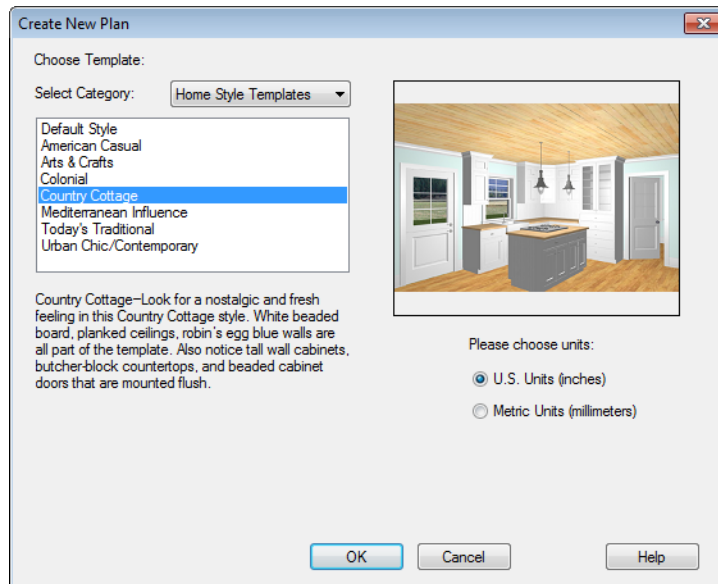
Create New Plan

Choose Template:

Select Category: Home Style Templates

Default Style
American Casual
Arts & Crafts
Colonial
Country Cottage
Mediterranean Influence
Today's Traditional
Urban Chic/Contemporary

Country Cottage–Look for a nostalgic and fresh feeling in this Country Cottage style. White beaded board, planked ceilings, robin's egg blue walls are all part of the template. Also notice tall wall cabinets, butcher-block countertops, and beaded cabinet doors that are mounted flush.

Please choose units:

U.S. Units (inches)

Metric Units (millimeters)

OK Cancel Help